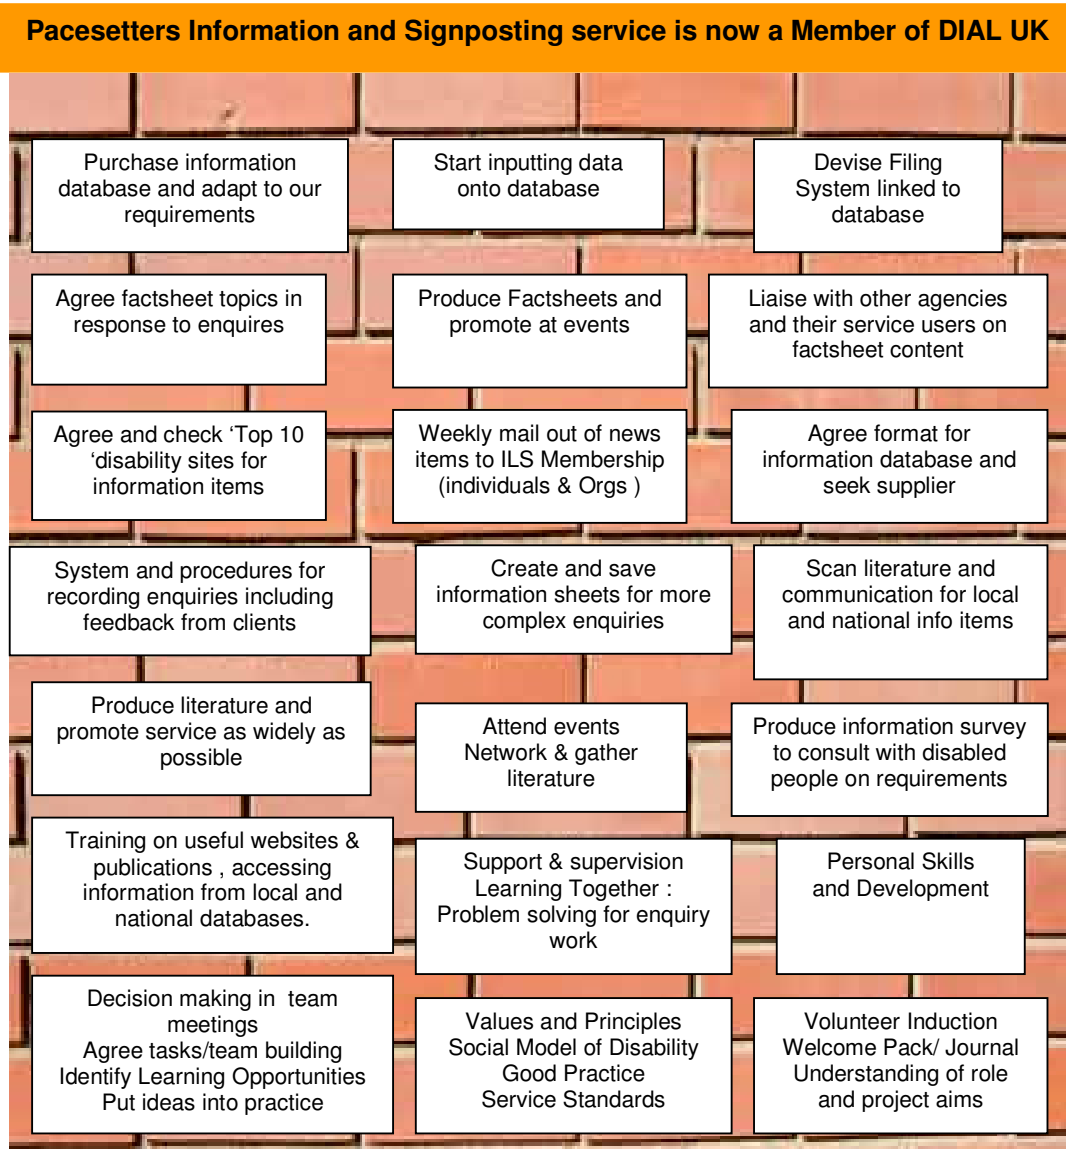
Pacesetters Information and Signposting service is now a Member of DIAL UK

Purchase information database and adapt to our requirements

Start inputting data onto database

Devise Filing System linked to database

Agree factsheet topics in response to enquires

Produce Factsheets and promote at events

Liaise with other agencies and their service users on factsheet content

Agree and check 'Top 10 'disability sites for information items

Weekly mail out of news items to ILS Membership (individuals & Orgs )

Agree format for information database and seek supplier

System and procedures for recording enquiries including feedback from clients

Create and save information sheets for more complex enquiries

Scan literature and communication for local and national info items

Produce literature and promote service as widely as possible

Attend events Network & gather literature

Produce information survey to consult with disabled people on requirements

Training on useful websites & publications , accessing information from local and national databases.

Support & supervision Learning Together : Problem solving for enquiry work

Personal Skills and Development

Decision making in team meetings
Agree tasks/team building
Identify Learning Opportunities
Put ideas into practice

Values and Principles
Social Model of Disability
Good Practice
Service Standards

Volunteer Induction
Welcome Pack/ Journal
Understanding of role and project aims